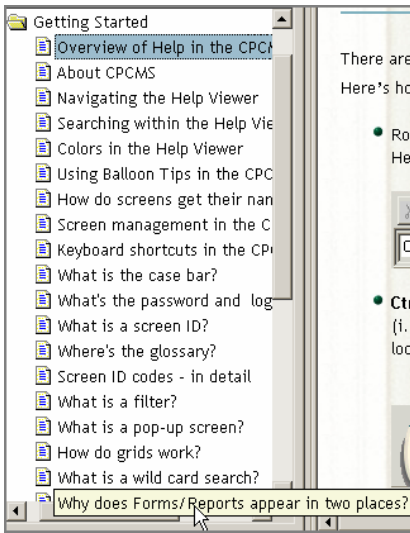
Getting Started
Overview of Help in the CPC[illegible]
About CPCMS
Navigating the Help Viewer
Searching within the Help Vie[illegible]
Colors in the Help Viewer
Using Balloon Tips in the CPC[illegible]
How do screens get their nan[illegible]
Screen management in the C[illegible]
Keyboard shortcuts in the CP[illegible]
What is the case bar?
What's the password and log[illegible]
What is a screen ID?
Where's the glossary?
Screen ID codes - in detail
What is a filter?
What is a pop-up screen?
How do grids work?
What is a wild card search?
Why does Forms/Reports appear in two places?

There are
Here's ho
Ro
He
C
Ctr
(i.
loc